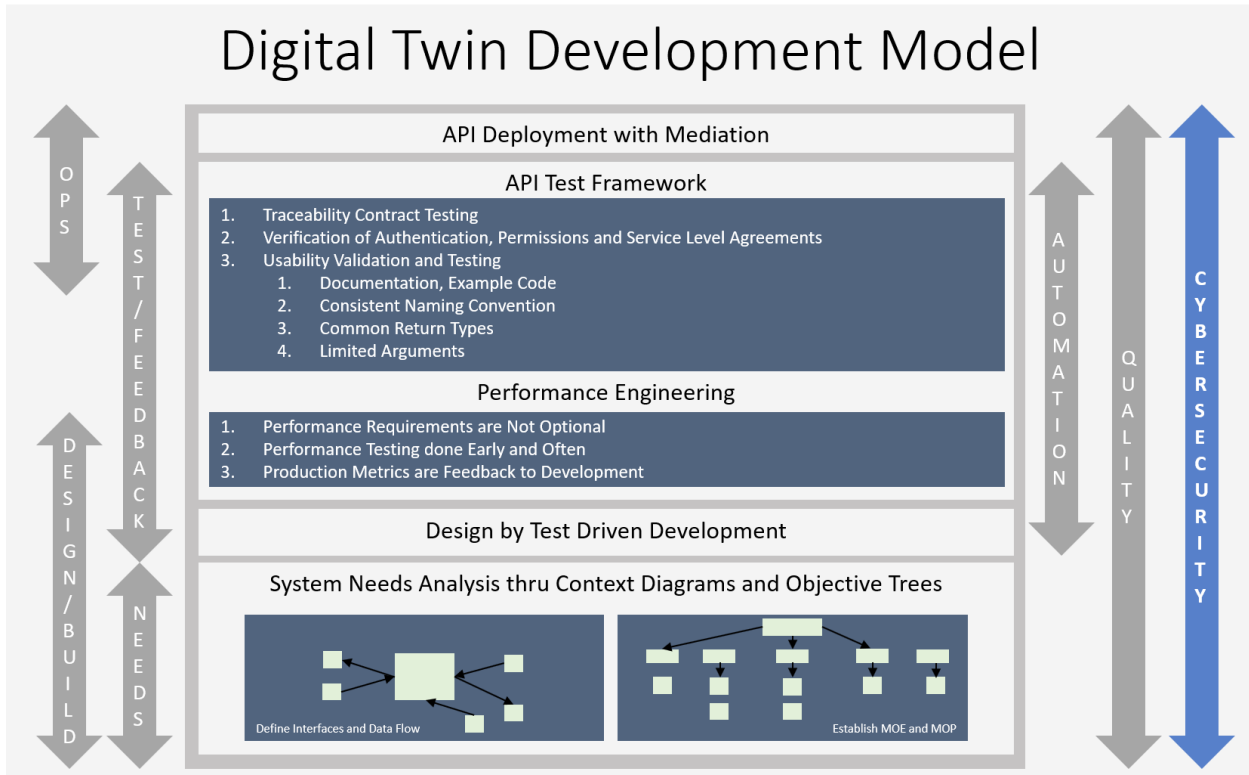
Digital Twin Development Model

OPS

TEST/FEEDBACK

DESIGN/BUILD

NEEDS

API Deployment with Mediation

API Test Framework

1. Traceability Contract Testing
2. Verification of Authentication, Permissions and Service Level Agreements
3. Usability Validation and Testing
 1. Documentation, Example Code
 2. Consistent Naming Convention
 3. Common Return Types
 4. Limited Arguments

Performance Engineering

1. Performance Requirements are Not Optional
2. Performance Testing done Early and Often
3. Production Metrics are Feedback to Development

Design by Test Driven Development

System Needs Analysis thru Context Diagrams and Objective Trees

Define Interfaces and Data Flow

Establish MOE and MOP

AUTOMATION

QUALITY

CYBERSECURITY